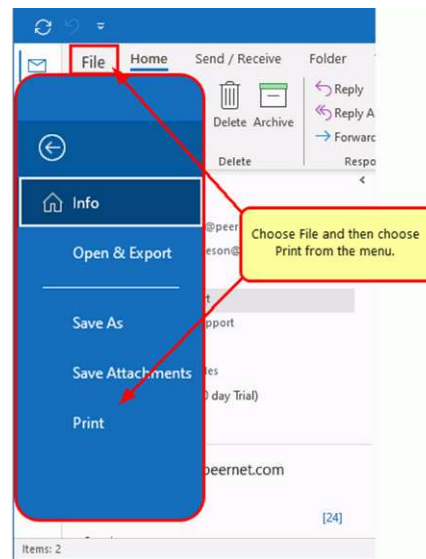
File
Home
Send / Receive
Folder
Delete
Archive
Delete
Reply
Reply A
Forwarc
Respo
Info
@peer
eson@
Open & Export
t
pport
Save As
les
Save Attachments
0 day Trial)
Print
peernet.com
[24]
Items: 2
Choose File and then choose Print from the menu.